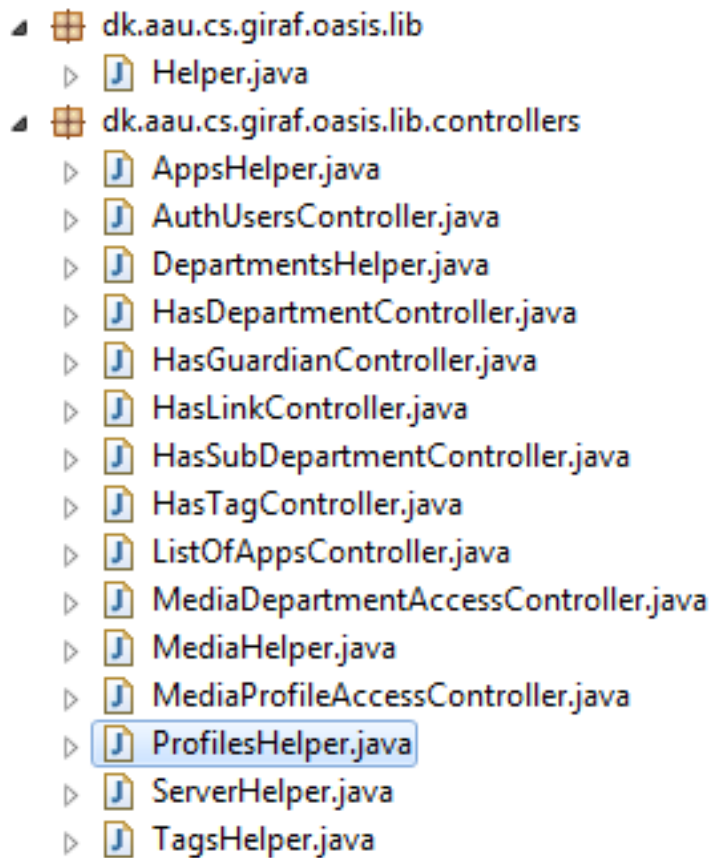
dk.aau.cs.giraf.oasis.lib
Helper.java
dk.aau.cs.giraf.oasis.lib.controllers
AppsHelper.java
AuthUsersController.java
DepartmentsHelper.java
HasDepartmentController.java
HasGuardianController.java
HasLinkController.java
HasSubDepartmentController.java
HasTagController.java
ListOfAppsController.java
MediaDepartmentAccessController.java
MediaHelper.java
MediaProfileAccessController.java
ProfilesHelper.java
ServerHelper.java
TagsHelper.java